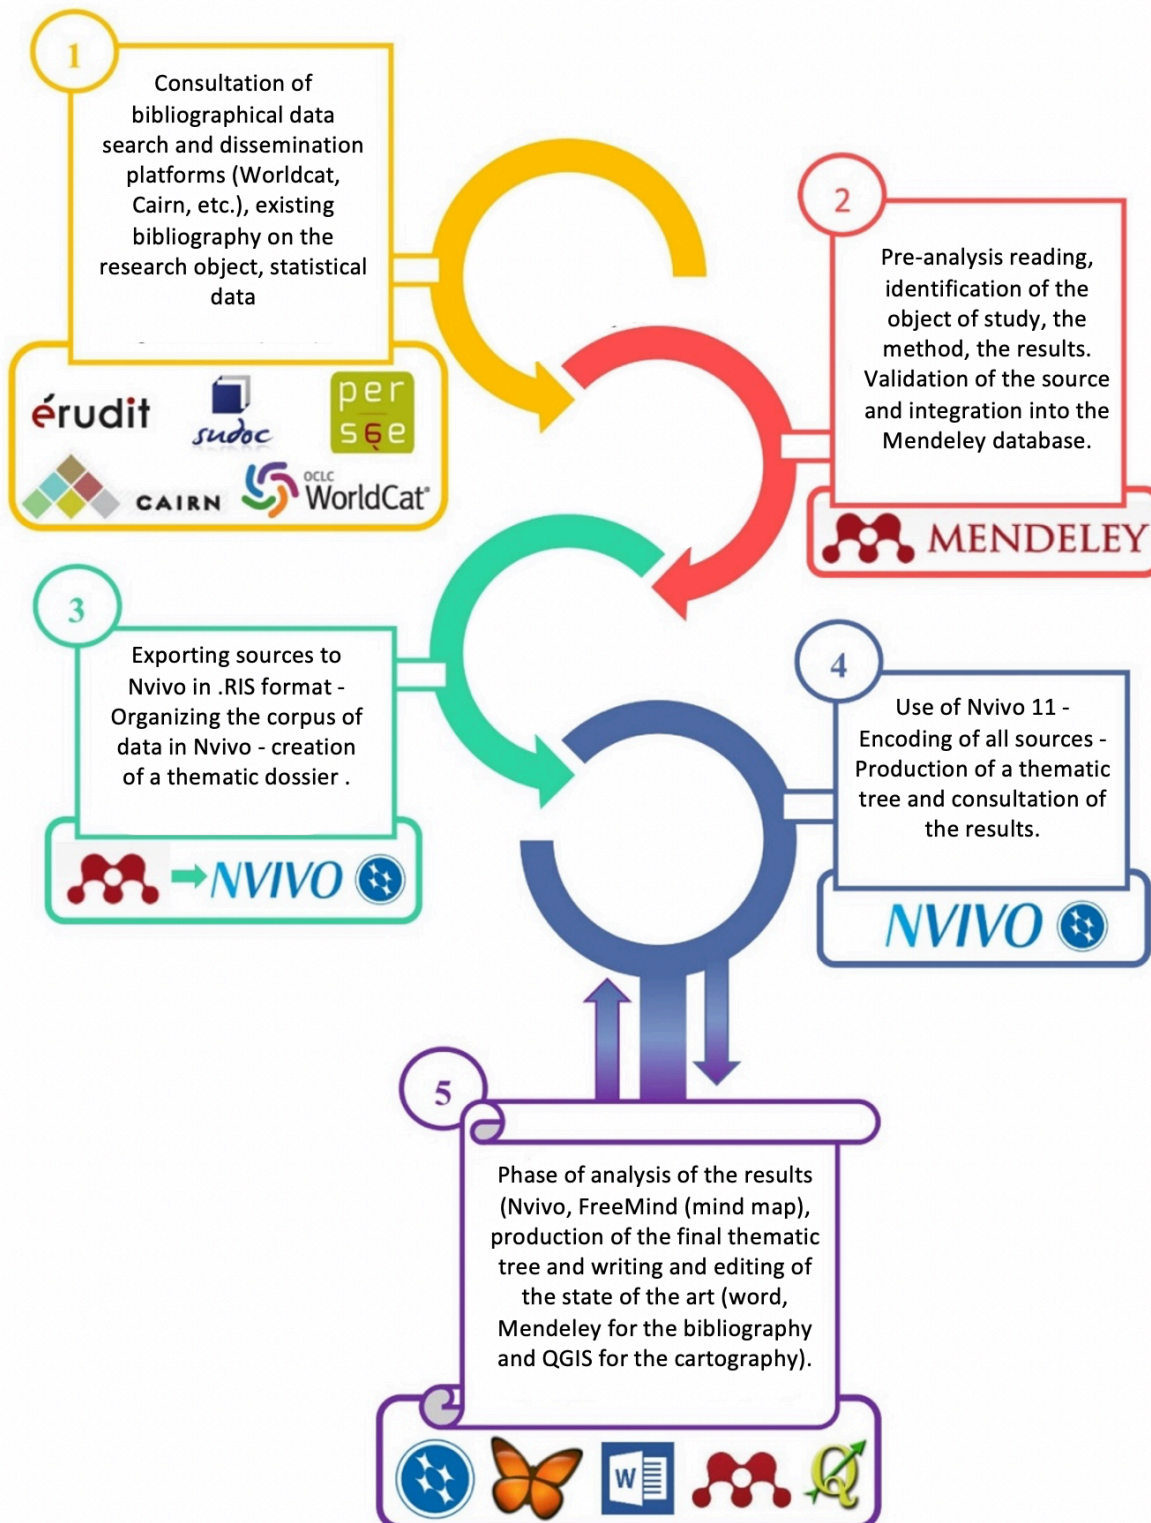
1

Consultation of bibliographical data search and dissemination platforms (Worldcat, Cairn, etc.), existing bibliography on the research object, statistical data

érudit

sudoc

per sée

CAIRN

OCLC WorldCat

2

Pre-analysis reading, identification of the object of study, the method, the results. Validation of the source and integration into the Mendeley database.

MENDELEY

3

Exporting sources to Nvivo in .RIS format - Organizing the corpus of data in Nvivo - creation of a thematic dossier .

NVIVO

4

Use of Nvivo 11 - Encoding of all sources - Production of a thematic tree and consultation of the results.

NVIVO

5

Phase of analysis of the results (Nvivo, FreeMind (mind map), production of the final thematic tree and writing and editing of the state of the art (word, Mendeley for the bibliography and QGIS for the cartography).

W

Q